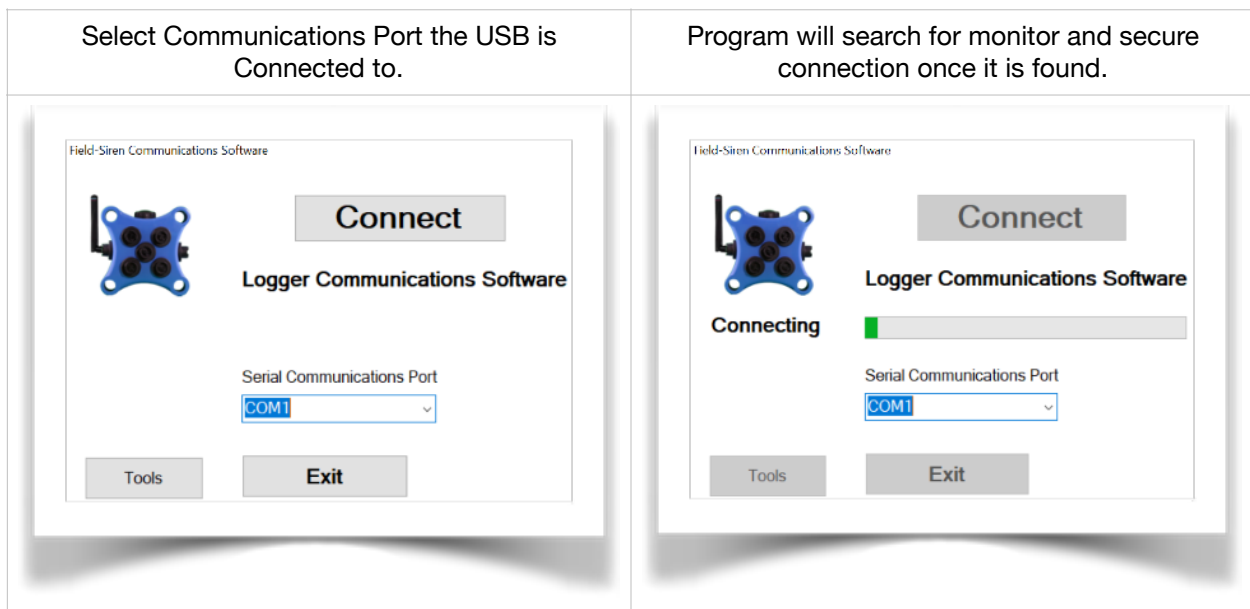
| Select Communications Port the USB is Connected to. | Program will search for monitor and secure connection once it is found. |
|---|---|
| Field-Siren Communications Software<br>Connect<br>Logger Communications Software<br>Serial Communications Port<br>COM1<br>Tools<br>Exit | Field-Siren Communications Software<br>Connect<br>Logger Communications Software<br>Connecting<br>Serial Communications Port<br>COM1<br>Tools<br>Exit |